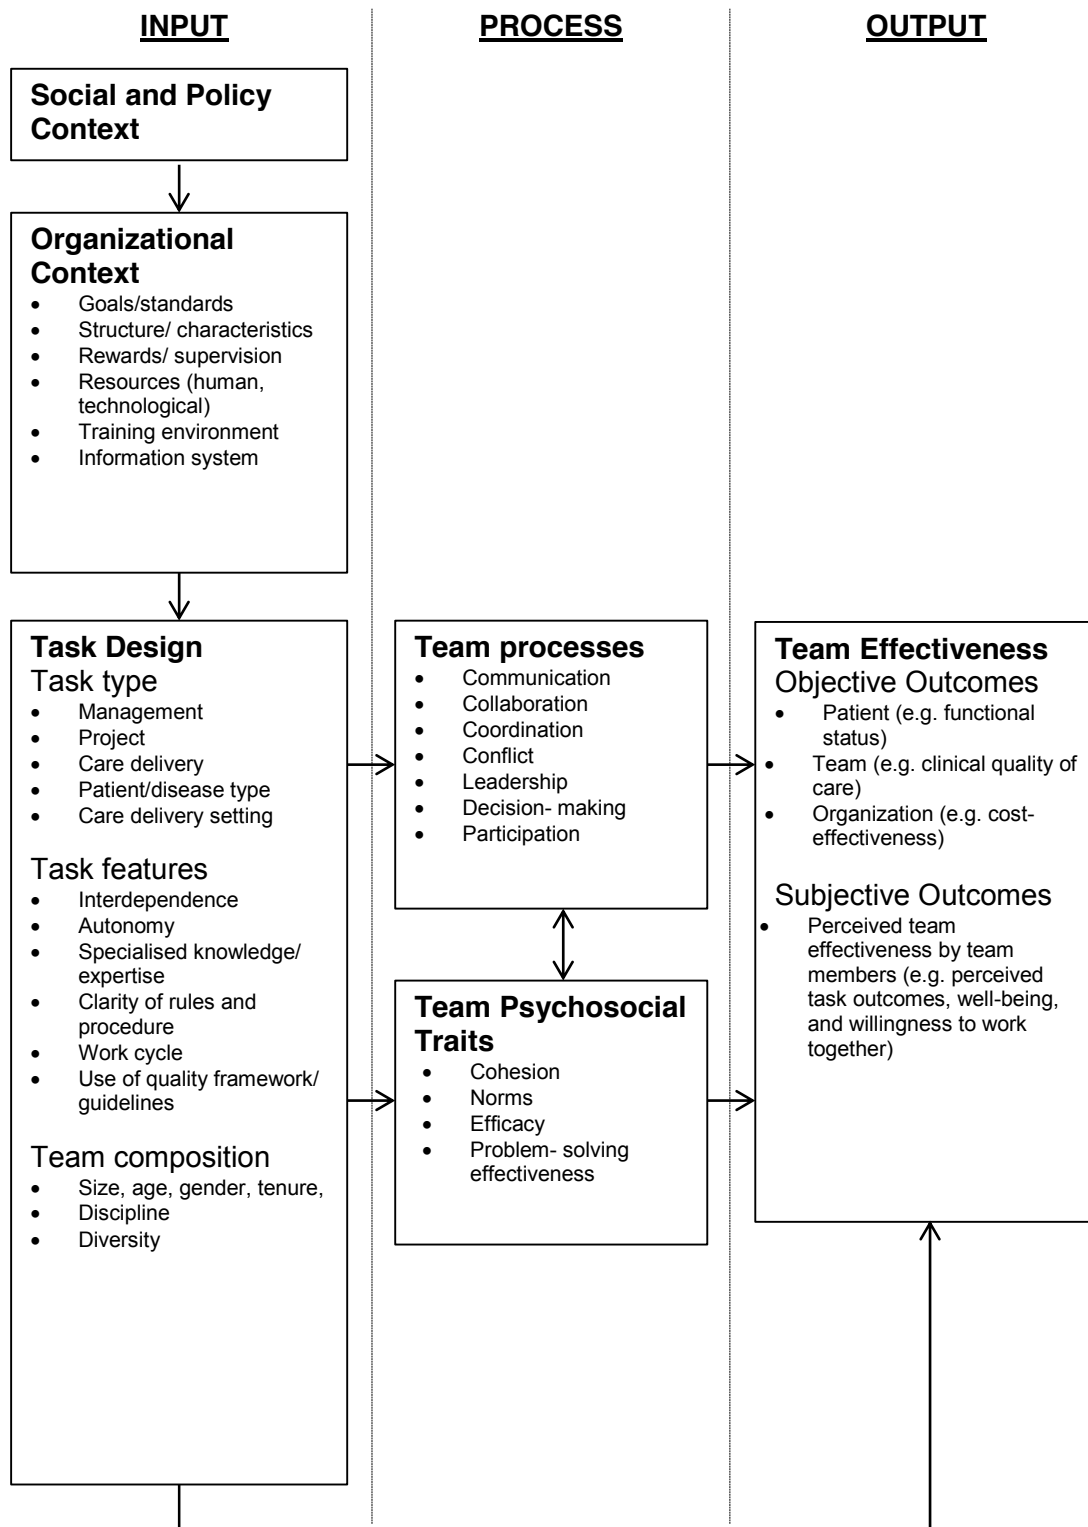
INPUT

PROCESS

OUTPUT

Social and Policy Context

Organizational Context
- Goals/standards
- Structure/ characteristics
- Rewards/ supervision
- Resources (human, technological)
- Training environment
- Information system

Task Design
Task type
- Management
- Project
- Care delivery
- Patient/disease type
- Care delivery setting

Task features
- Interdependence
- Autonomy
- Specialised knowledge/ expertise
- Clarity of rules and procedure
- Work cycle
- Use of quality framework/ guidelines

Team composition
- Size, age, gender, tenure,
- Discipline
- Diversity

Team processes
- Communication
- Collaboration
- Coordination
- Conflict
- Leadership
- Decision- making
- Participation

Team Psychosocial Traits
- Cohesion
- Norms
- Efficacy
- Problem- solving effectiveness

Team Effectiveness
Objective Outcomes
- Patient (e.g. functional status)
- Team (e.g. clinical quality of care)
- Organization (e.g. cost-effectiveness)

Subjective Outcomes
- Perceived team effectiveness by team members (e.g. perceived task outcomes, well-being, and willingness to work together)